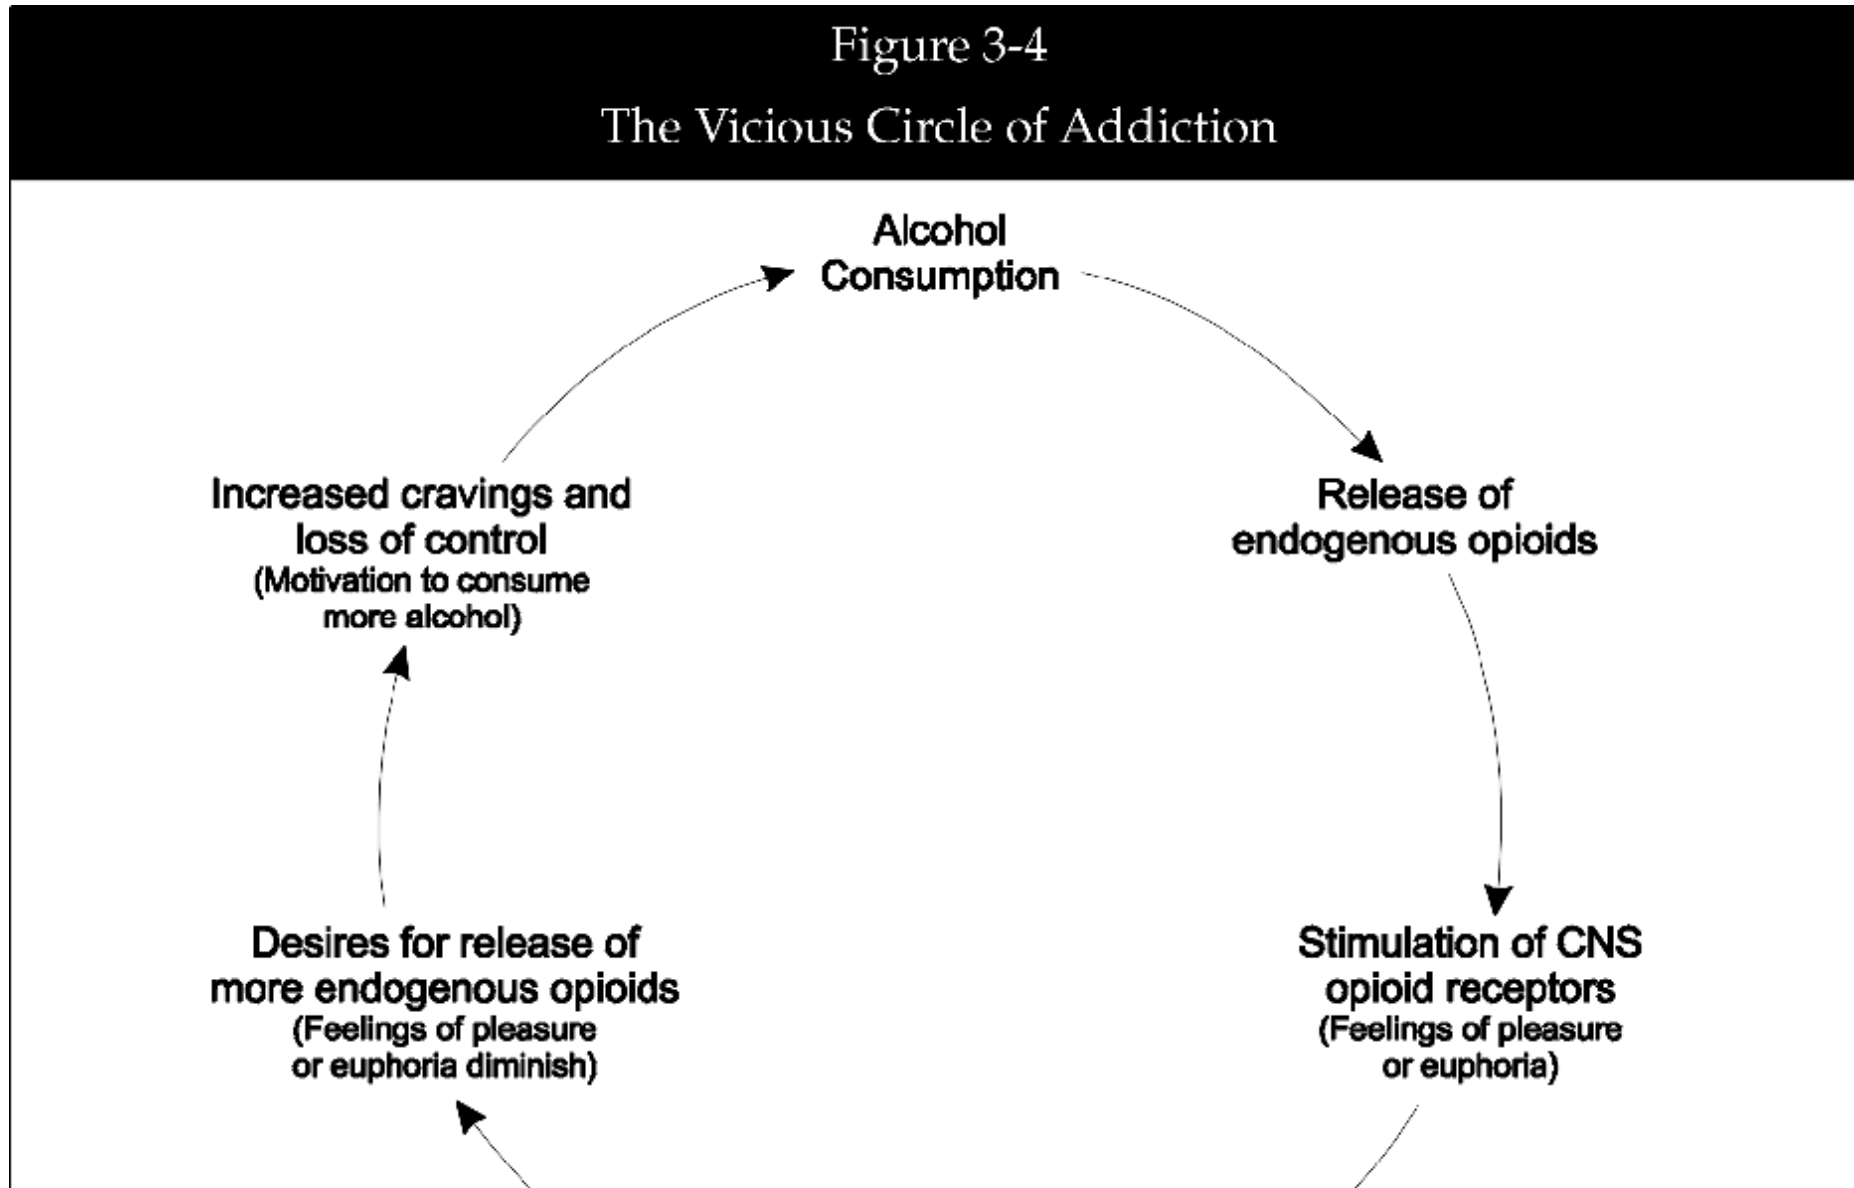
Figure 3-4

The Vicious Circle of Addiction

Alcohol Consumption

Release of endogenous opioids

Stimulation of CNS opioid receptors
(Feelings of pleasure or euphoria)

Desires for release of more endogenous opioids
(Feelings of pleasure or euphoria diminish)

Increased cravings and loss of control
(Motivation to consume more alcohol)